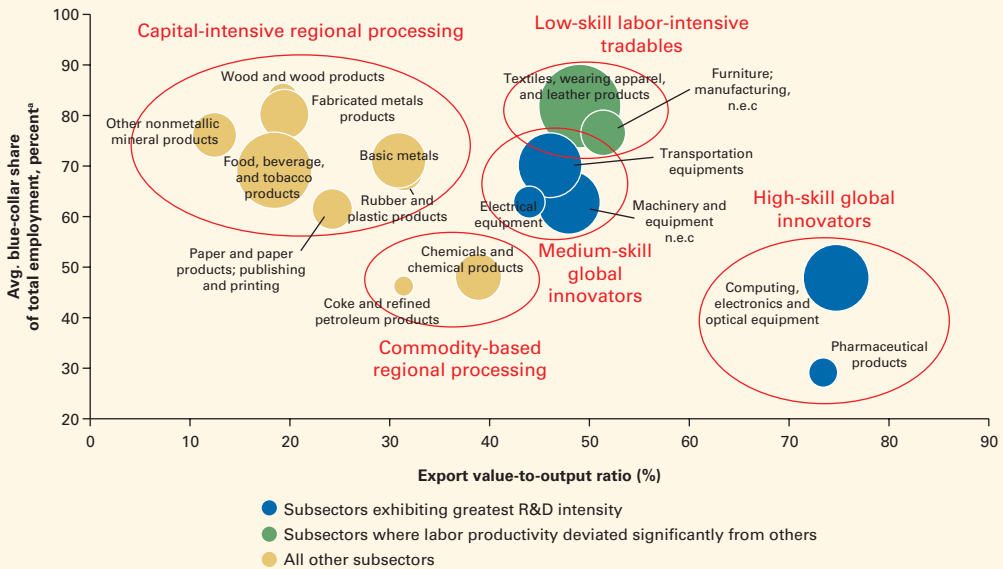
Capital-intensive regional processing

Low-skill labor-intensive tradables

Wood and wood products

Fabricated metals products

Other nonmetallic mineral products

Food, beverage, and tobacco products

Basic metals

Rubber and plastic products

Paper and paper products; publishing and printing

Textiles, wearing apparel, and leather products

Furniture; manufacturing, n.e.c

Transportation equipments

Electrical equipment

Machinery and equipment n.e.c

Medium-skill global innovators

Chemicals and chemical products

Coke and refined petroleum products

Commodity-based regional processing

High-skill global innovators

Computing, electronics and optical equipment

Pharmaceutical products

Avg. blue-collar share of total employment, percent$^a$

100
90
80
70
60
50
40
30
20

0 10 20 30 40 50 60 70 80 90

Export value-to-output ratio (%)

Subsectors exhibiting greatest R&D intensity
Subsectors where labor productivity deviated significantly from others
All other subsectors